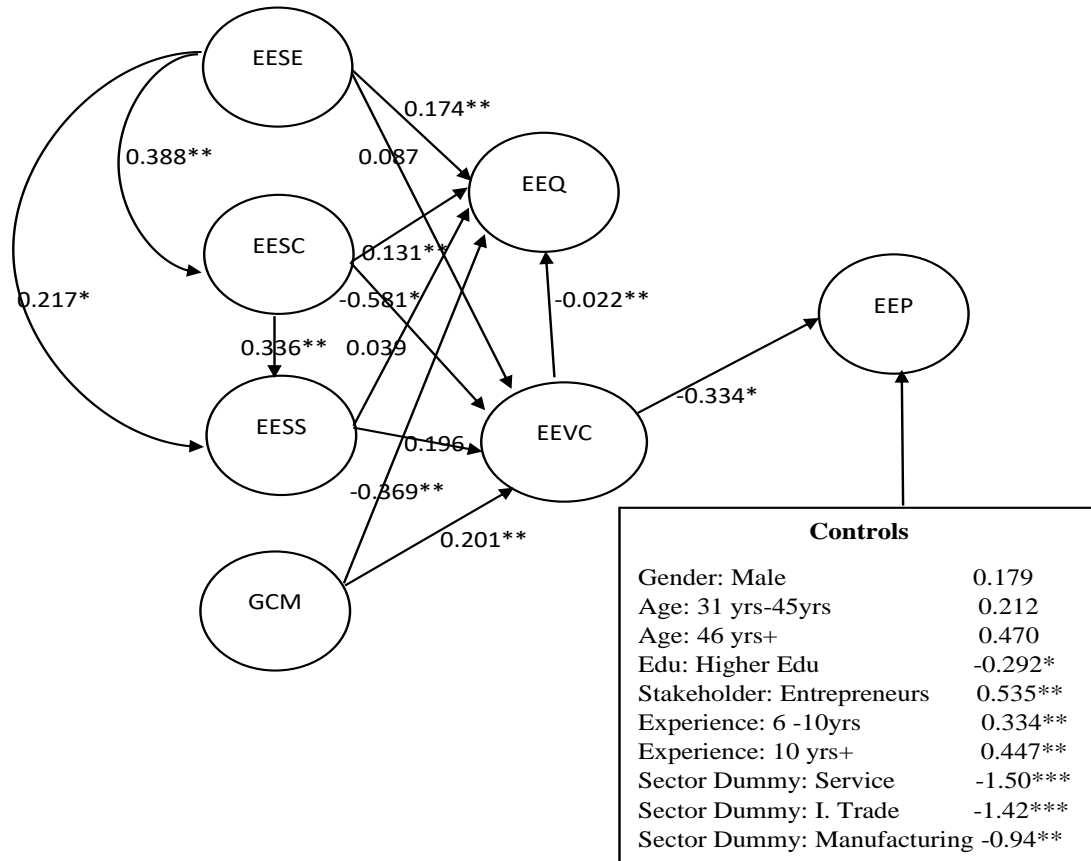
EESE

0.174**

0.388**

0.087

EEQ

EESC

0.131**

0.217*

-0.581*

-0.022**

EEP

0.336**

0.039

-0.334*

EESS

0.196

EEVC

-0.369**

0.201**

GCM

**Controls**

| | |
|---|---|
| Gender: Male | 0.179 |
| Age: 31 yrs-45yrs | 0.212 |
| Age: 46 yrs+ | 0.470 |
| Edu: Higher Edu | -0.292* |
| Stakeholder: Entrepreneurs | 0.535** |
| Experience: 6 -10yrs | 0.334** |
| Experience: 10 yrs+ | 0.447** |
| Sector Dummy: Service | -1.50*** |
| Sector Dummy: I. Trade | -1.42*** |
| Sector Dummy: Manufacturing | -0.94** |